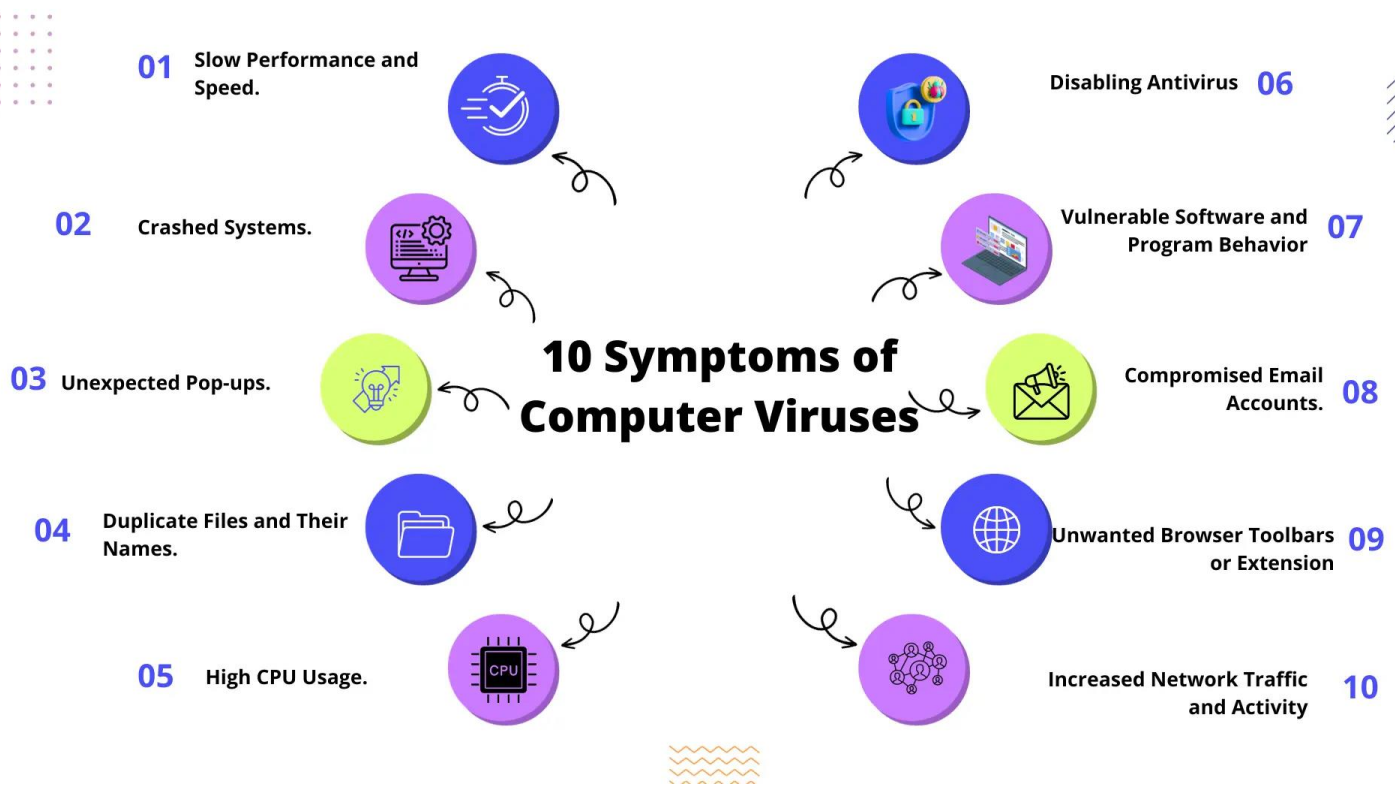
10 Symptoms of Computer Viruses

01 Slow Performance and Speed.

02 Crashed Systems.

03 Unexpected Pop-ups.

04 Duplicate Files and Their Names.

05 High CPU Usage.

CPU

Disabling Antivirus 06

Vulnerable Software and Program Behavior 07

Compromised Email Accounts. 08

Unwanted Browser Toolbars or Extension 09

Increased Network Traffic and Activity 10